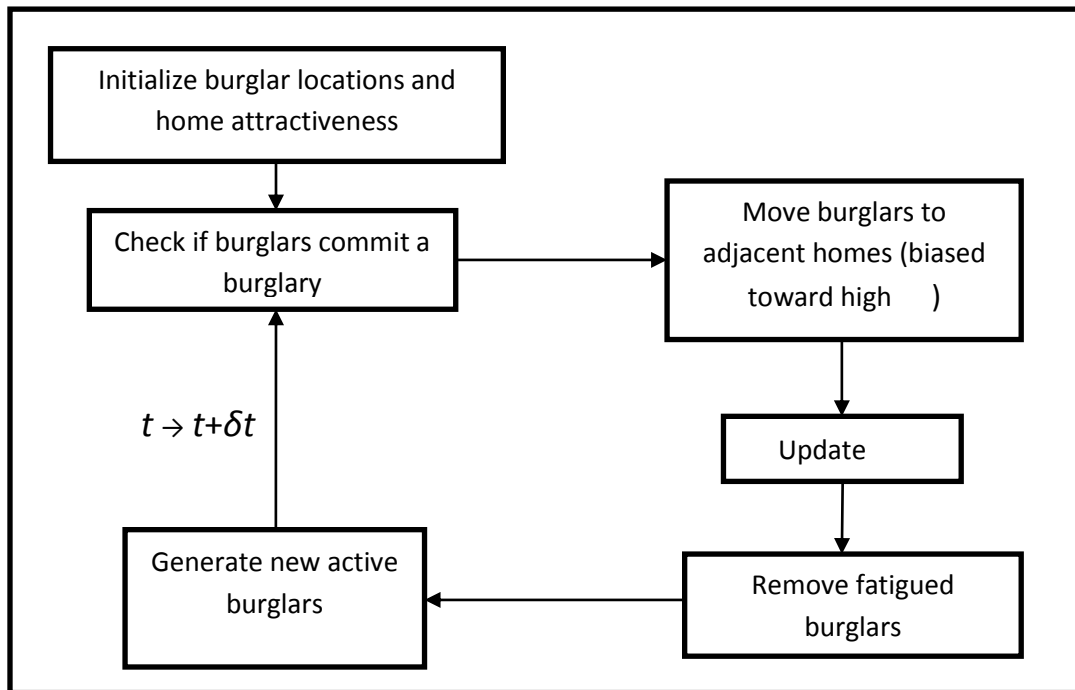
Initialize burglar locations and home attractiveness

Check if burglars commit a burglary

Move burglars to adjacent homes (biased toward high )

Update

Remove fatigued burglars

Generate new active burglars

$t \rightarrow t+\delta t$